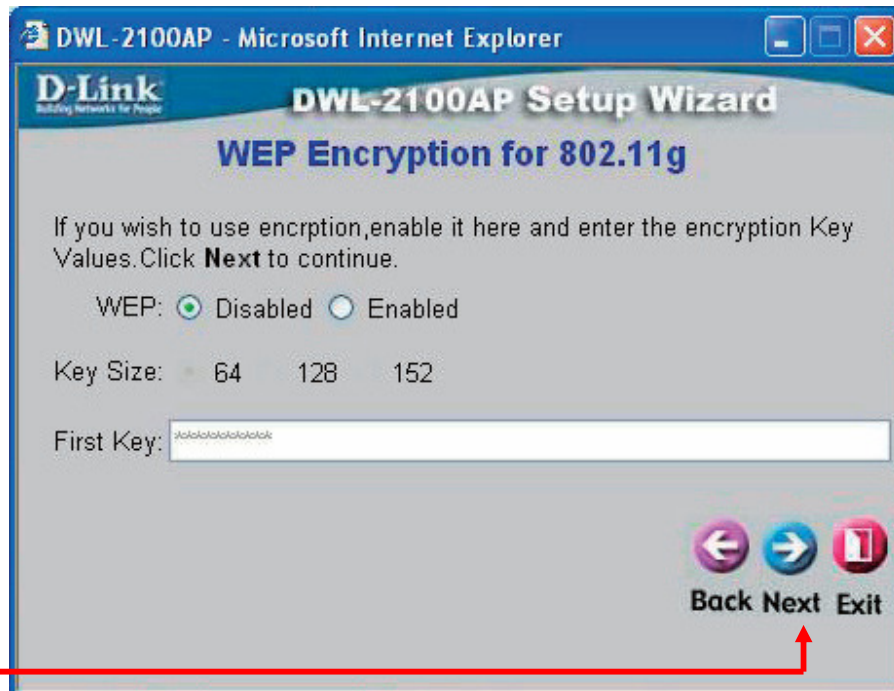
DWL-2100AP - Microsoft Internet Explorer

D-Link
Building Networks for People

DWL-2100AP Setup Wizard

WEP Encryption for 802.11g

If you wish to use encrption,enable it here and enter the encryption Key Values.Click **Next** to continue.

WEP: Disabled Enabled

Key Size: 64 128 152

First Key: \*\*\*\*\*\*\*\*\*\*

Back Next Exit